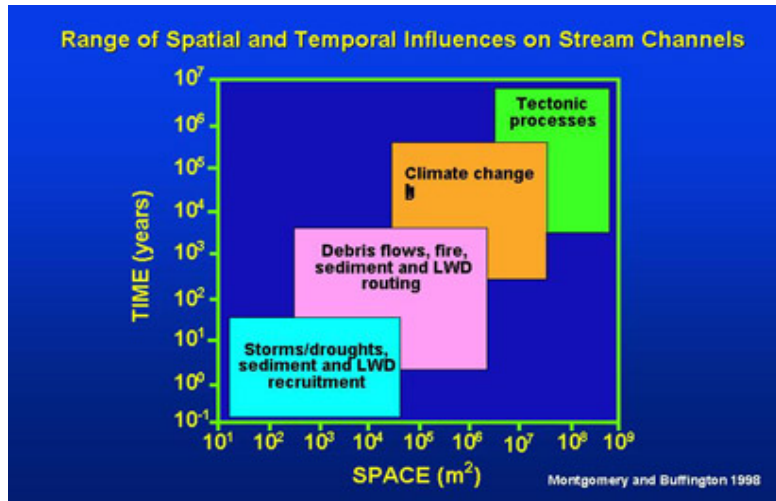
Range of Spatial and Temporal Influences on Stream Channels

TIME (years)

$10^7$
$10^6$
$10^5$
$10^4$
$10^3$
$10^2$
$10^1$
$10^0$
$10^{-1}$

Tectonic processes

Climate change

Debris flows, fire, sediment and LWD routing

Storms/droughts, sediment and LWD recruitment

$10^1$ $10^2$ $10^3$ $10^4$ $10^5$ $10^6$ $10^7$ $10^8$ $10^9$

SPACE ($m^2$)

Montgomery and Buffington 1998